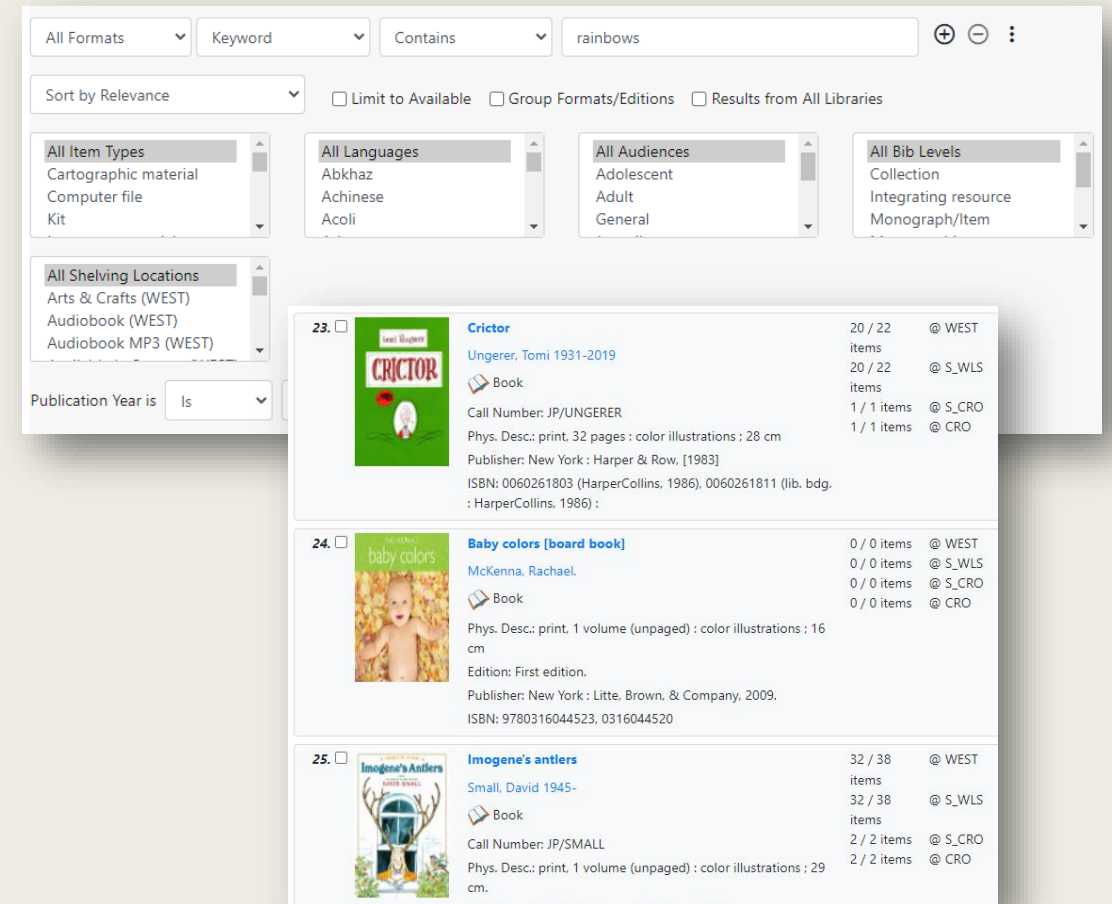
All Formats
Keyword
Contains
rainbows
⊕ ⊖ ⋮

Sort by Relevance
Limit to Available
Group Formats/Editions
Results from All Libraries

All Item Types
Cartographic material
Computer file
Kit

All Languages
Abkhaz
Achinese
Acoli

All Audiences
Adolescent
Adult
General

All Bib Levels
Collection
Integrating resource
Monograph/Item

All Shelving Locations
Arts & Crafts (WEST)
Audiobook (WEST)
Audiobook MP3 (WEST)

Publication Year is
Is

23.
Tomi Ungerer
CRICTOR
Crictor
Ungerer, Tomi 1931-2019
Book
Call Number: JP/UNGERER
Phys. Desc.: print, 32 pages : color illustrations ; 28 cm
Publisher: New York : Harper & Row, [1983]
ISBN: 0060261803 (HarperCollins, 1986), 0060261811 (lib. bdg. : HarperCollins, 1986) :

20 / 22 items @ WEST
20 / 22 items @ S_WLS
1 / 1 items @ S_CRO
1 / 1 items @ CRO

24.
baby colors
Baby colors [board book]
McKenna, Rachael.
Book
Phys. Desc.: print, 1 volume (unpaged) : color illustrations ; 16 cm
Edition: First edition.
Publisher: New York : Litte, Brown, & Company, 2009.
ISBN: 9780316044523, 0316044520

0 / 0 items @ WEST
0 / 0 items @ S_WLS
0 / 0 items @ S_CRO
0 / 0 items @ CRO

25.
Imogene's Antlers
DAVID SMALL
Imogene's antlers
Small, David 1945-
Book
Call Number: JP/SMALL
Phys. Desc.: print, 1 volume (unpaged) : color illustrations ; 29 cm.

32 / 38 items @ WEST
32 / 38 items @ S_WLS
2 / 2 items @ S_CRO
2 / 2 items @ CRO